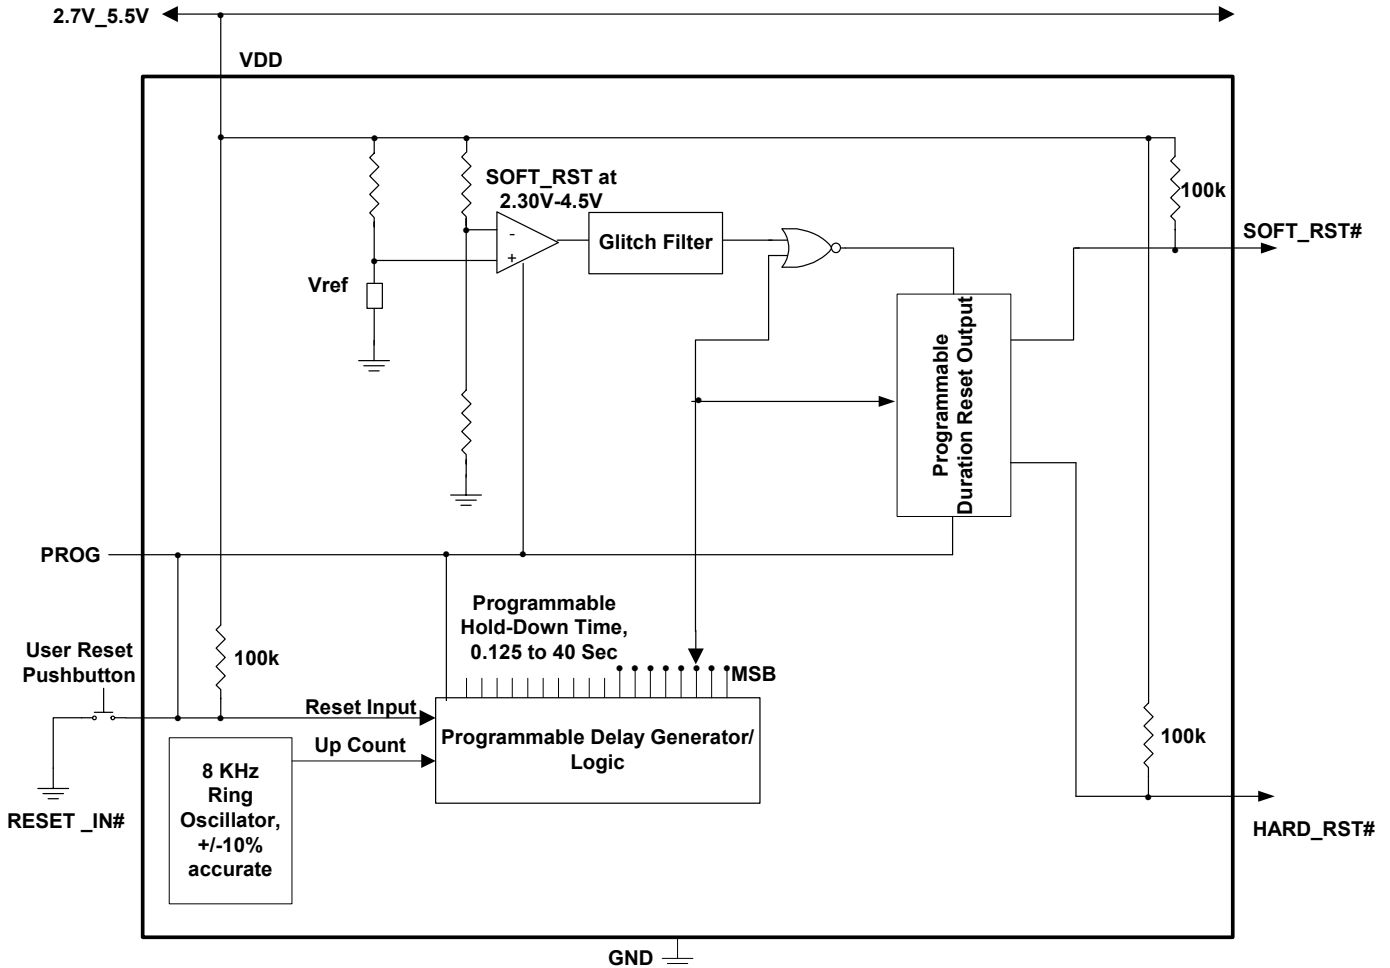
2.7V_5.5V

VDD

SOFT_RST at 2.30V-4.5V

100k

-

+

Glitch Filter

SOFT_RST#

Vref

Programmable Duration Reset Output

PROG

Programmable Hold-Down Time, 0.125 to 40 Sec

User Reset Pushbutton

100k

MSB

Reset Input

Programmable Delay Generator/ Logic

Up Count

100k

8 KHz Ring Oscillator, +/-10% accurate

RESET _IN#

HARD_RST#

GND